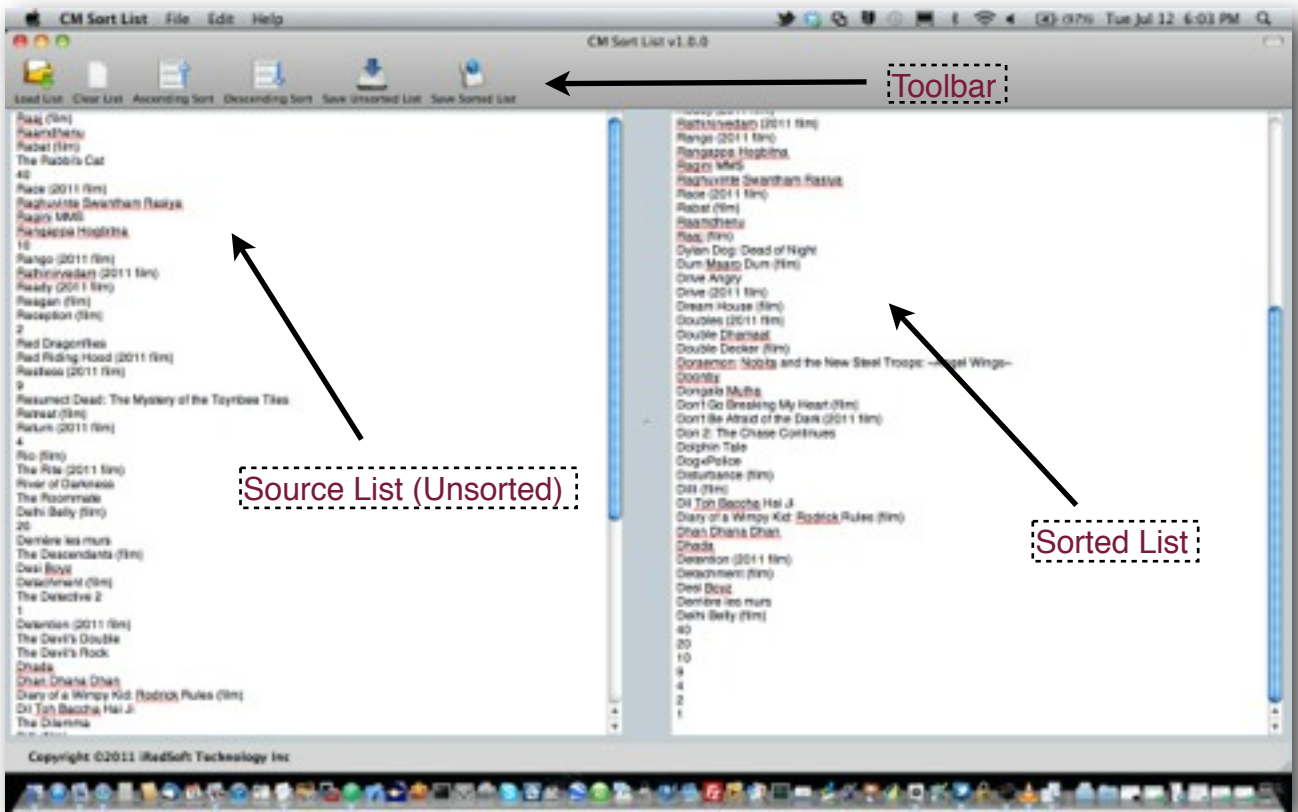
CM Sort List File Edit Help

(97%) Tue Jul 12 6:03 PM

CM Sort List v1.0.0

Load List Clear List Ascending Sort Descending Sort Save Unsorted List Save Sorted List

Toolbar

Raaj (film)
Raamdhenu
Rabat (film)
The Rabbi's Cat
40
Race (2011 film)
Raghuvinte Swantham Rasiya
Ragini MMS
Rangappa Hogbittna
10
Rango (2011 film)
Rathinirvedam (2011 film)
Ready (2011 film)
Reagan (film)
Reception (film)
2
Red Dragonflies
Red Riding Hood (2011 film)
Restless (2011 film)
9
Resurrect Dead: The Mystery of the Toynbee Tiles
Retreat (film)
Return (2011 film)
4
Rio (film)
The Rite (2011 film)
River of Darkness
The Roommate
Delhi Belly (film)
20
Derrière les murs
The Descendants (film)
Desi Boyz
Detachment (film)
The Detective 2
1
Detention (2011 film)
The Devil's Double
The Devil's Rock
Dhada
Dhan Dhana Dhan
Diary of a Wimpy Kid: Rodrick Rules (film)
Dil Toh Baccha Hai Ji
The Dilemma

Source List (Unsorted)

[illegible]
Rathinirvedam (2011 film)
Rango (2011 film)
Rangappa Hogbittna
Ragini MMS
Raghuvinte Swantham Rasiya
Race (2011 film)
Rabat (film)
Raamdhenu
Raaj (film)
Dylan Dog: Dead of Night
Dum Maaro Dum (film)
Drive Angry
Drive (2011 film)
Dream House (film)
Doubles (2011 film)
Double Dhamaal
Double Decker (film)
Doraemon: Nobita and the New Steel Troops: ~Angel Wings~
Doonby
Dongala Mutha
Don't Go Breaking My Heart (film)
Don't Be Afraid of the Dark (2011 film)
Don 2: The Chase Continues
Dolphin Tale
Dog×Police
Disturbance (film)
Dill (film)
Dil Toh Baccha Hai Ji
Diary of a Wimpy Kid: Rodrick Rules (film)
Dhan Dhana Dhan
Dhada
Detention (2011 film)
Detachment (film)
Desi Boyz
Derrière les murs
Delhi Belly (film)
40
20
10
9
4
2
1

Sorted List

Copyright ©2011 iRedSoft Technology Inc